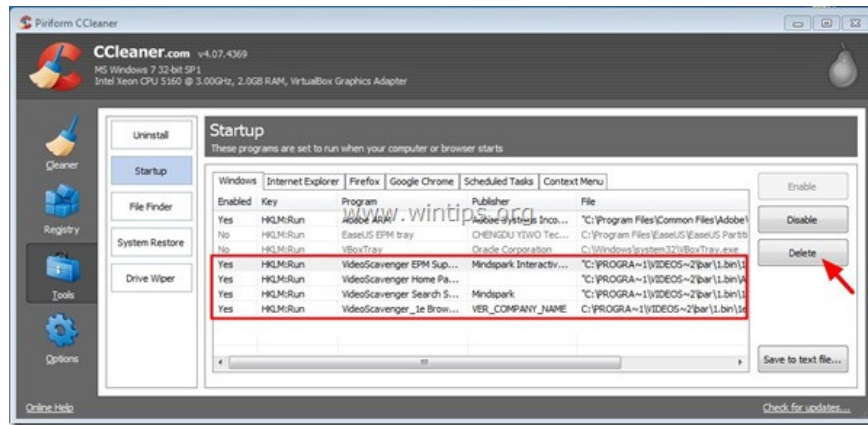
Piriform CCleaner

CCleaner.com v4.07.4369
MS Windows 7 32-bit SP1
Intel Xeon CPU 5160 @ 3.00GHz, 2.0GB RAM, VirtualBox Graphics Adapter

Cleaner
Registry
Tools
Options

Uninstall
Startup
File Finder
System Restore
Drive Wiper

Startup
These programs are set to run when your computer or browser starts

Windows | Internet Explorer | Firefox | Google Chrome | Scheduled Tasks | Context Menu

www.wintips.org

| Enabled | Key | Program | Publisher | File |
|---|---|---|---|---|
| Yes | HKLM:Run | Adobe ARM | Adobe Systems Inco... | "C:\Program Files\Common Files\Adobe\ |
| No | HKLM:Run | EaseUS EPM tray | CHENGDU YIWO Tec... | C:\Program Files\EaseUS\EaseUS Partiti |
| No | HKLM:Run | VBoxTray | Oracle Corporation | C:\Windows\system32\VBoxTray.exe |
| Yes | HKLM:Run | VideoScavenger EPM Sup... | Mindspark Interactiv... | "C:\PROGRA~1\VIDEOS~2\bar\1.bin\A |
| Yes | HKLM:Run | VideoScavenger Home Pa... | | "C:\PROGRA~1\VIDEOS~2\bar\1.bin\A |
| Yes | HKLM:Run | VideoScavenger Search S... | Mindspark | "C:\PROGRA~1\VIDEOS~2\bar\1.bin\A |
| Yes | HKLM:Run | VideoScavenger_1e Brow... | VER_COMPANY_NAME | C:\PROGRA~1\VIDEOS~2\bar\1.bin\1e |

Enable
Disable
Delete

Save to text file...

Online Help
Check for updates...